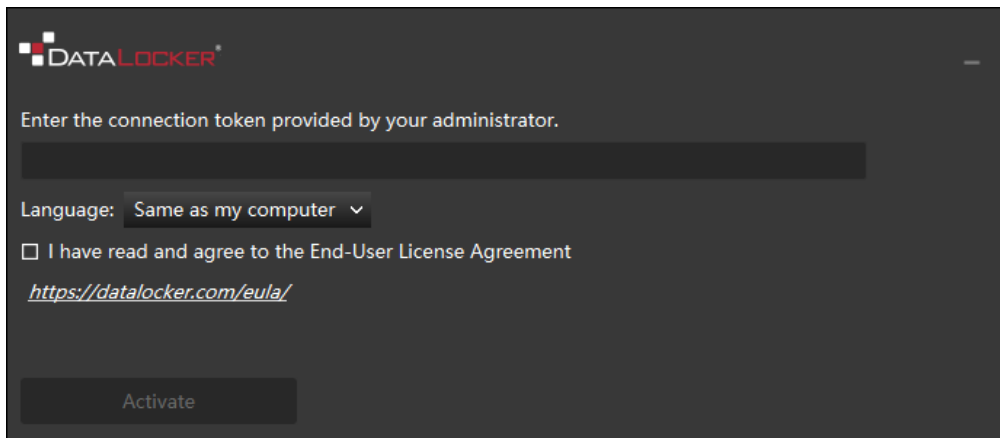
DATALOCKER®

Enter the connection token provided by your administrator.

Language: Same as my computer

☐ I have read and agree to the End-User License Agreement

https://datalocker.com/eula/

Activate